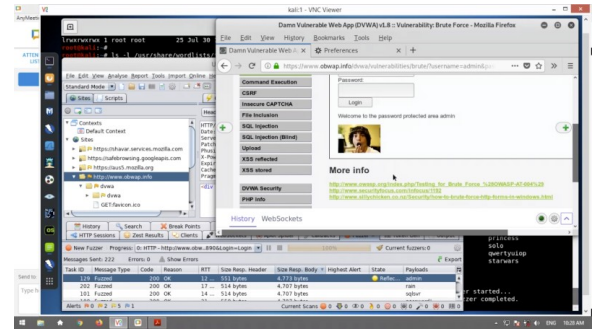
kali:1 - VNC Viewer

AnyMeet

lrwxrwxrwx 1 root root 25 Jul 30
root@kali:~#
root@kali:~# ls -l /usr/share/wordlist

Damn Vulnerable Web App (DVWA) v1.8 :: Vulnerability: Brute Force - Mozilla Firefox

File Edit View History Bookmarks Tools Help

Damn Vulnerable Web A... × Preferences × +

https://www.obwap.info/dvwa/vulnerabilities/brute/?username=admin&p

File Edit View Analyse Report Tools Import Online He

Standard Mode

Sites Scripts

Contexts
Default Context
Sites
https://shavar.services.mozilla.com
https://safebrowsing.googleapis.com
https://aus5.mozilla.org
http://www.obwap.info
dvwa
dvwa
GET:favicon.ico

Command Execution
CSRF
Insecure CAPTCHA
File Inclusion
SQL Injection
SQL Injection (Blind)
Upload
XSS reflected
XSS stored

DVWA Security
PHP Info

Password
Login

Welcome to the password protected area admin

More info

http://www.owasp.org/index.php/Testing_for_Brute_Force_%28OWASP-AT-004%29
http://www.securityfocus.com/infocus/1192
http://www.sillychicken.co.nz/Security/how-to-brute-force-http-forms-in-windows.html

History WebSockets

History Search Break Points
HTTP Sessions Zest Results Clients

New Fuzzer Progress: 0: HTTP - http://www.obw...8900&Login=Login Current fuzzers: 0

Messages Sent: 222 Errors: 0 Show Errors Export

| Task ID | Message Type | Code | Reason | RTT | Size Resp. Header | Size Resp. Body | Highest Alert | State | Payloads |
|---|---|---|---|---|---|---|---|---|---|
| 129 | Fuzzed | 200 | OK | 12 ... | 551 bytes | 4,773 bytes | | Refle... | admin |
| 202 | Fuzzed | 200 | OK | 17 ... | 514 bytes | 4,707 bytes | | | rain |
| 101 | Fuzzed | 200 | OK | 12 ... | 514 bytes | 4,707 bytes | | | sqbur |

Alerts 0 0 0 0 Current Scans 0 0 0 0 0 0 0

princess
solo
quertyuiop
starwars

er started...
zzer completed.

Send to:

ENG 10:28 AM